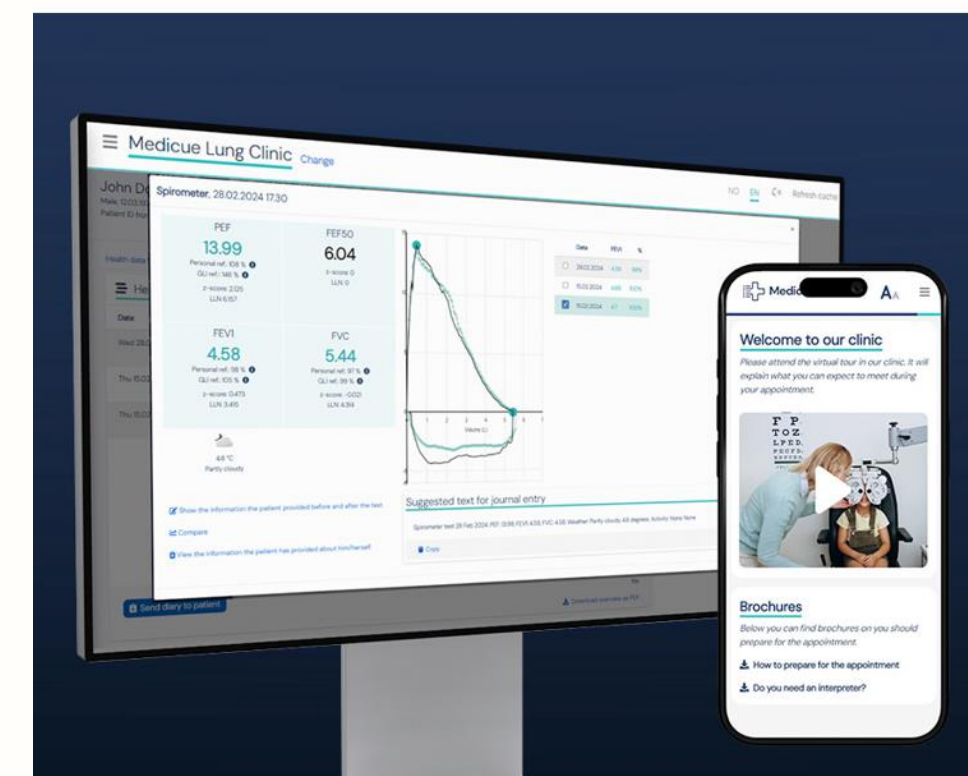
Medicue Lung Clinic Change

John D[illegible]
Male, 12.03.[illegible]
Patient ID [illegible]

Health data

He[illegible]

Date

Wed 28.0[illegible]

Thu 15.0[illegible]

Thu 15.0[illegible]

Spirometer, 28.02.2024 17:30

NO EN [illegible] Refresh cache

PEF
13.99
Personal ref.: 106 %
GLI ref.: 146 %
z-score: 2.125
LLN 6.157

FEF50
6.04
z-score: 0
LLN 0

FEV1
4.58
Personal ref.: 98 %
GLI ref.: 105 %
z-score: 0.473
LLN 3.415

FVC
5.44
Personal ref.: 97 %
GLI ref.: 99 %
z-score: -0.021
LLN 4.314

4.6 °C
Partly cloudy

| Date | FEV1 | % |
|---|---|---|
| 28.02.2024 | 4.58 | 98% |
| 15.02.2024 | 4.66 | 100% |
| 15.02.2024 | 4.7 | 100% |

Volume (L)

Show the information the patient provided before and after the test

Compare

View the information the patient has provided about him/herself

Suggested text for journal entry

Spirometer test 28 Feb 2024: PEF: 13.99, FEV1: 4.58, FVC: 4.58, Weather: Partly cloudy 4.6 degrees, Activity: None None

Copy

Send diary to patient

Download overview as PDF

Medic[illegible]

Welcome to our clinic

Please attend the virtual tour in our clinic. It will explain what you can expect to meet during your appointment.

F P
T O Z
L P E D
P E C F D

Brochures

Below you can find brochures on you should prepare for the appointment.

How to prepare for the appointment

Do you need an interpreter?